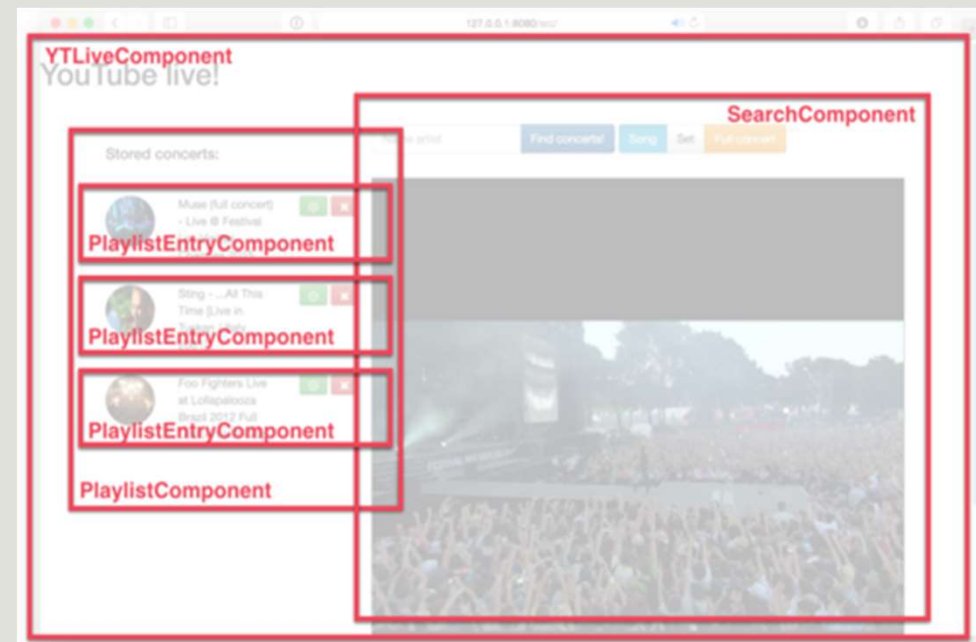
127.0.0.1:8080/ytl/

YTLiveComponent

YouTube live!

SearchComponent

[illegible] artist

Find concerts!

Song

Set

Full concert

Stored concerts:

Muse (full concert) - Live @ Festival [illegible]

PlaylistEntryComponent

Sting - ...All This Time [Live in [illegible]

PlaylistEntryComponent

Foo Fighters Live at Lollapalooza Brazil 2012 Full

PlaylistEntryComponent

PlaylistComponent